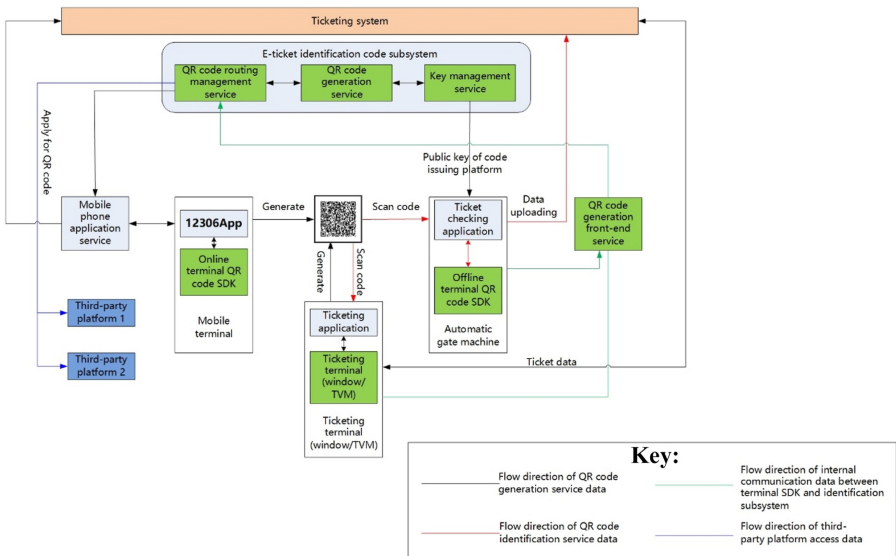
Ticketing system

E-ticket identification code subsystem

QR code routing management service

QR code generation service

Key management service

Apply for QR code

Public key of code issuing platform

Mobile phone application service

12306App

Online terminal QR code SDK

Mobile terminal

Generate

Scan code

Data uploading

Ticket checking application

Offline terminal QR code SDK

Automatic gate machine

QR code generation front-end service

Generate

Scan code

Ticketing application

Ticketing terminal (window/ TVM)

Ticketing terminal (window/TVM)

Ticket data

Third-party platform 1

Third-party platform 2

Key:

Flow direction of QR code generation service data

Flow direction of internal communication data between terminal SDK and identification subsystem

Flow direction of QR code identification service data

Flow direction of third-party platform access data